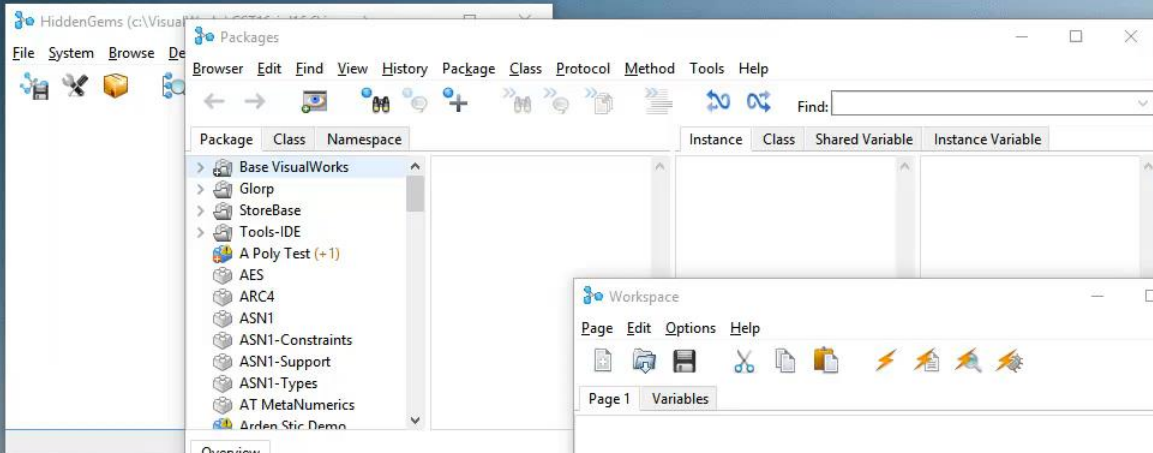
HiddenGems (c:\Visual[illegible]

File System Browse De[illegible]

Packages

Browser Edit Find View History Package Class Protocol Method Tools Help

Find:

Package | Class | Namespace

Base VisualWorks
Glorp
StoreBase
Tools-IDE
A Poly Test (+1)
AES
ARC4
ASN1
ASN1-Constraints
ASN1-Support
ASN1-Types
AT MetaNumerics
Arden Stic Demo

Overview

Instance | Class | Shared Variable | Instance Variable

Workspace

Page Edit Options Help

Page 1 | Variables